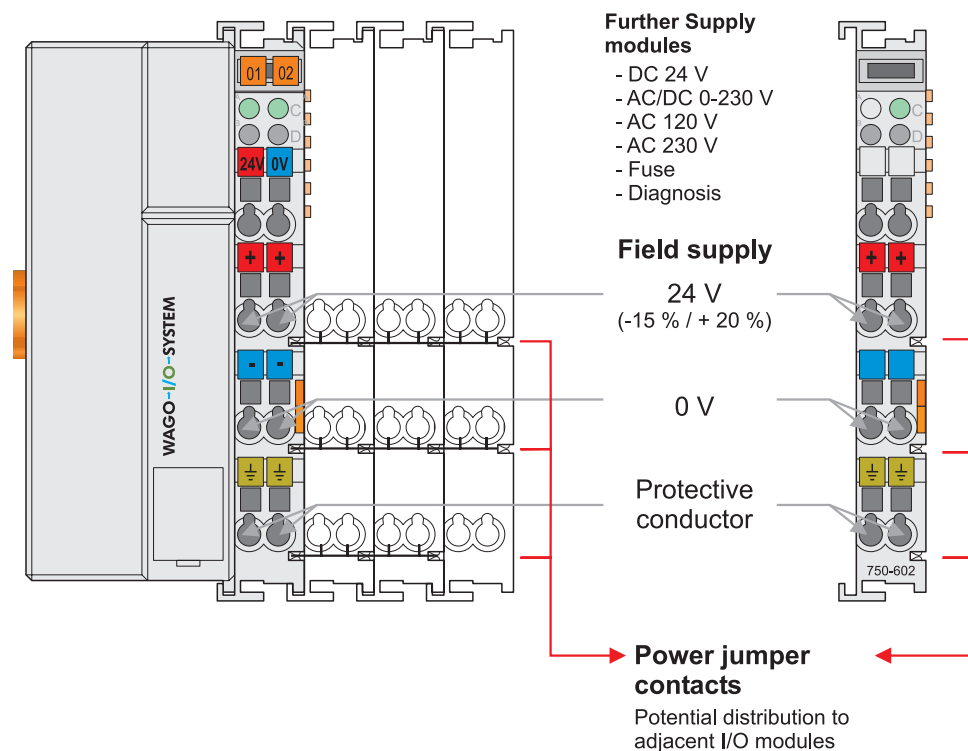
01 02

C
D
24V 0V

+ +

- -

WAGO-I/O-SYSTEM

Further Supply modules

- DC 24 V
- AC/DC 0-230 V
- AC 120 V
- AC 230 V
- Fuse
- Diagnosis

Field supply

24 V
(-15 % / + 20 %)

0 V

Protective conductor

C
D

+ +

750-602

Power jumper contacts

Potential distribution to adjacent I/O modules